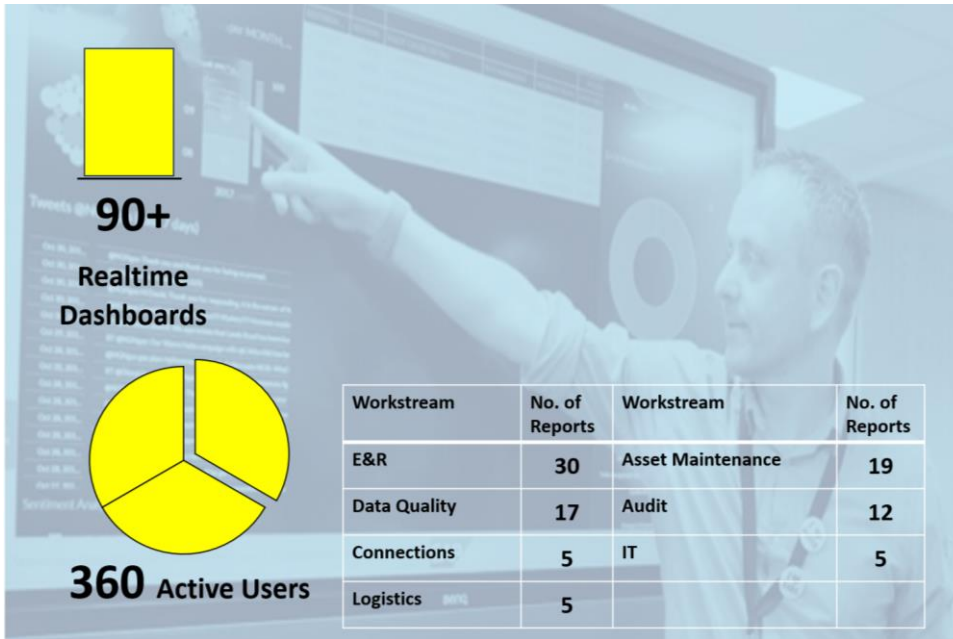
90+

Realtime Dashboards

360 Active Users

| Workstream | No. of Reports | Workstream | No. of Reports |
|---|---|---|---|
| E&R | 30 | Asset Maintenance | 19 |
| Data Quality | 17 | Audit | 12 |
| Connections | 5 | IT | 5 |
| Logistics | 5 | | |